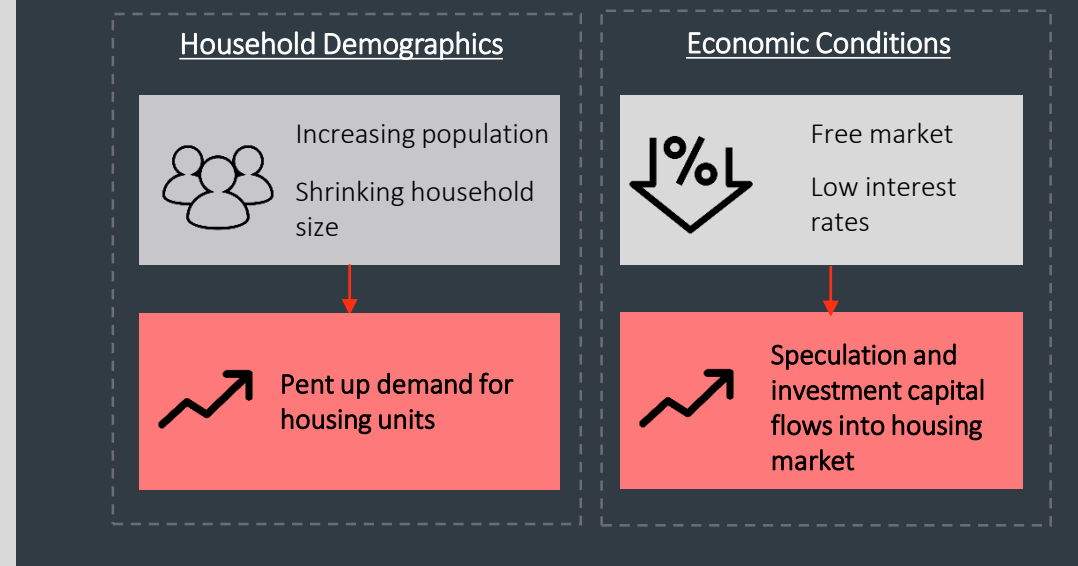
Household Demographics

Increasing population

Shrinking household size

Pent up demand for housing units

Economic Conditions

%

Free market

Low interest rates

Speculation and investment capital flows into housing market